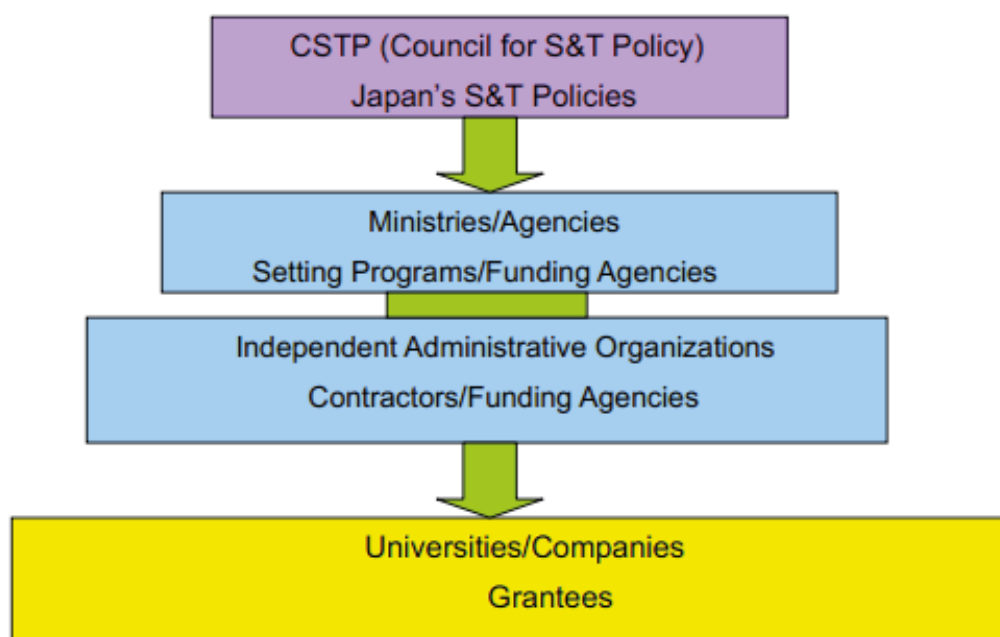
CSTP (Council for S&T Policy)
Japan's S&T Policies

Ministries/Agencies
Setting Programs/Funding Agencies

Independent Administrative Organizations
Contractors/Funding Agencies

Universities/Companies
Grantees